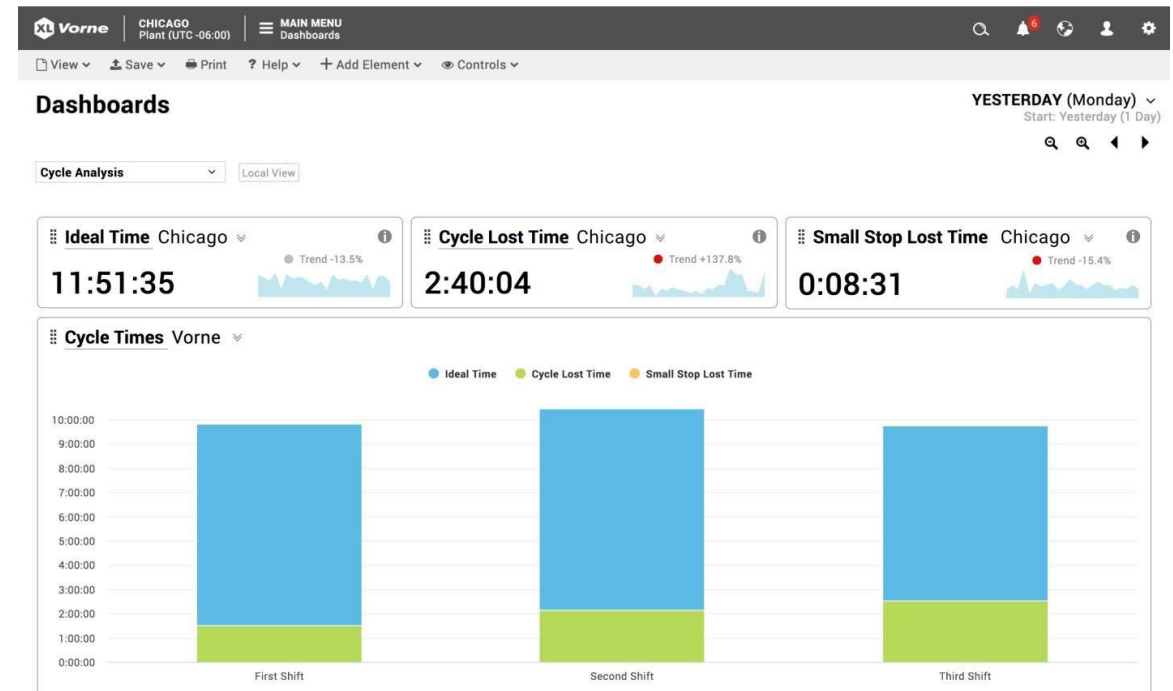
XL Vorne | CHICAGO Plant (UTC -06:00) | MAIN MENU Dashboards

6

View ⌄ Save ⌄ Print ? Help ⌄ + Add Element ⌄ Controls ⌄

Dashboards

YESTERDAY (Monday) ⌄
Start: Yesterday (1 Day)

Cycle Analysis ⌄ Local View

Ideal Time Chicago
Trend -13.5%
11:51:35

Cycle Lost Time Chicago
Trend +137.8%
2:40:04

Small Stop Lost Time Chicago
Trend -15.4%
0:08:31

Cycle Times Vorne

Ideal Time Cycle Lost Time Small Stop Lost Time

10:00:00
9:00:00
8:00:00
7:00:00
6:00:00
5:00:00
4:00:00
3:00:00
2:00:00
1:00:00
0:00:00

First Shift Second Shift Third Shift